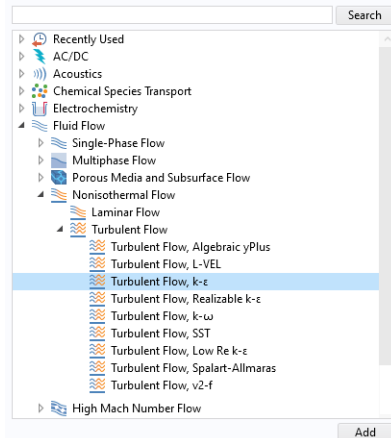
Search

Recently Used
AC/DC
Acoustics
Chemical Species Transport
Electrochemistry
Fluid Flow
Single-Phase Flow
Multiphase Flow
Porous Media and Subsurface Flow
Nonisothermal Flow
Laminar Flow
Turbulent Flow
Turbulent Flow, Algebraic yPlus
Turbulent Flow, L-VEL
Turbulent Flow, k-ε
Turbulent Flow, Realizable k-ε
Turbulent Flow, k-ω
Turbulent Flow, SST
Turbulent Flow, Low Re k-ε
Turbulent Flow, Spalart-Allmaras
Turbulent Flow, v2-f
High Mach Number Flow

Add